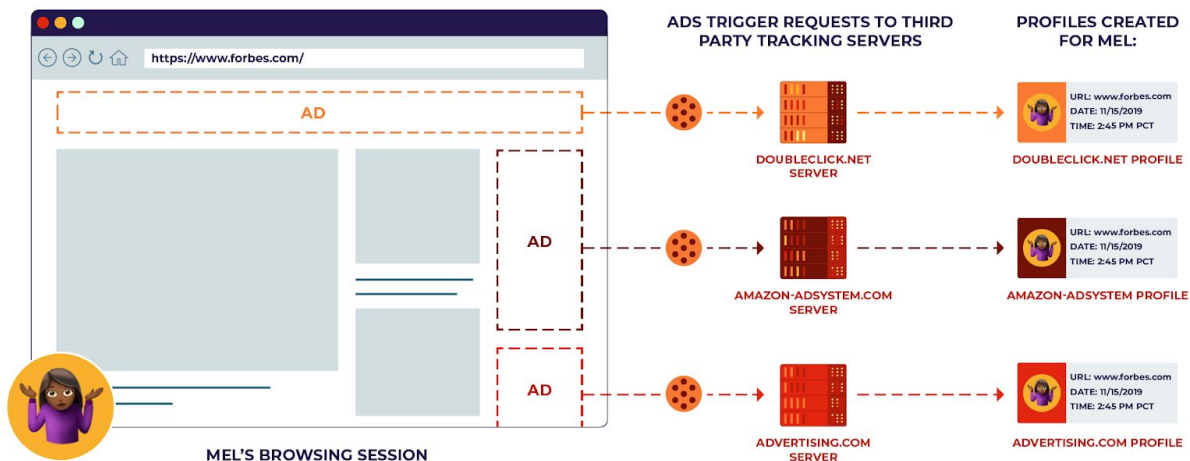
https://www.forbes.com/

AD

AD

AD

MEL'S BROWSING SESSION

ADS TRIGGER REQUESTS TO THIRD PARTY TRACKING SERVERS

DOUBLECLICK.NET SERVER

AMAZON-ADSYSTEM.COM SERVER

ADVERTISING.COM SERVER

PROFILES CREATED FOR MEL:

URL: www.forbes.com
DATE: 11/15/2019
TIME: 2:45 PM PCT

DOUBLECLICK.NET PROFILE

URL: www.forbes.com
DATE: 11/15/2019
TIME: 2:45 PM PCT

AMAZON-ADSYSTEM PROFILE

URL: www.forbes.com
DATE: 11/15/2019
TIME: 2:45 PM PCT

ADVERTISING.COM PROFILE